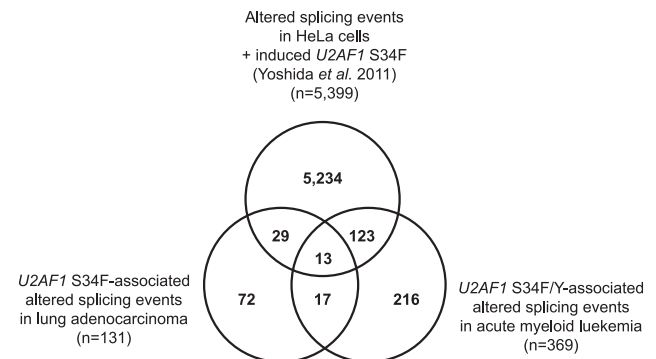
Altered splicing events in HeLa cells + induced U2AF1 S34F (Yoshida et al. 2011) (n=5,399)

5,234

29

123

13

72

17

216

U2AF1 S34F-associated altered splicing events in lung adenocarcinoma (n=131)

U2AF1 S34F/Y-associated altered splicing events in acute myeloid luekemia (n=369)